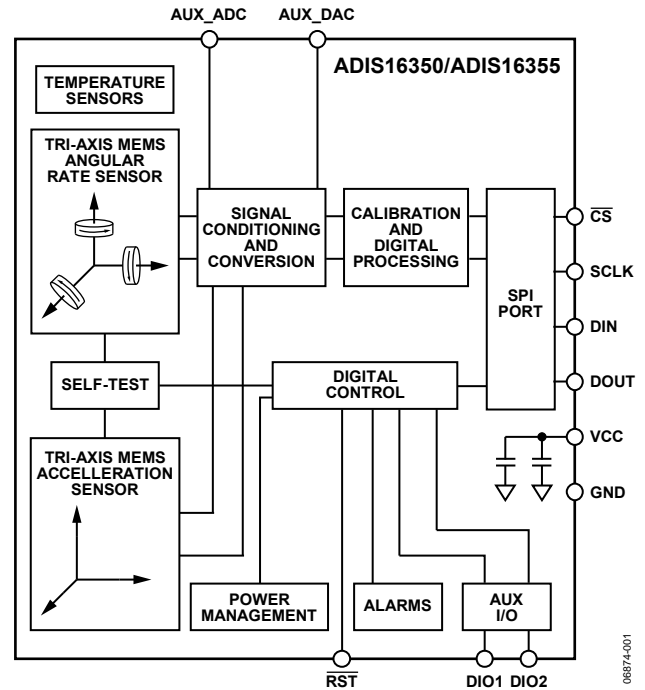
AUX_ADC
AUX_DAC

ADIS16350/ADIS16355

TEMPERATURE SENSORS

TRI-AXIS MEMS ANGULAR RATE SENSOR

SIGNAL CONDITIONING AND CONVERSION

CALIBRATION AND DIGITAL PROCESSING

SPI PORT

$\overline{CS}$

SCLK

DIN

DOUT

VCC

GND

SELF-TEST

DIGITAL CONTROL

TRI-AXIS MEMS ACCELLERATION SENSOR

POWER MANAGEMENT

ALARMS

AUX I/O

$\overline{RST}$

DIO1

DIO2

06874-001